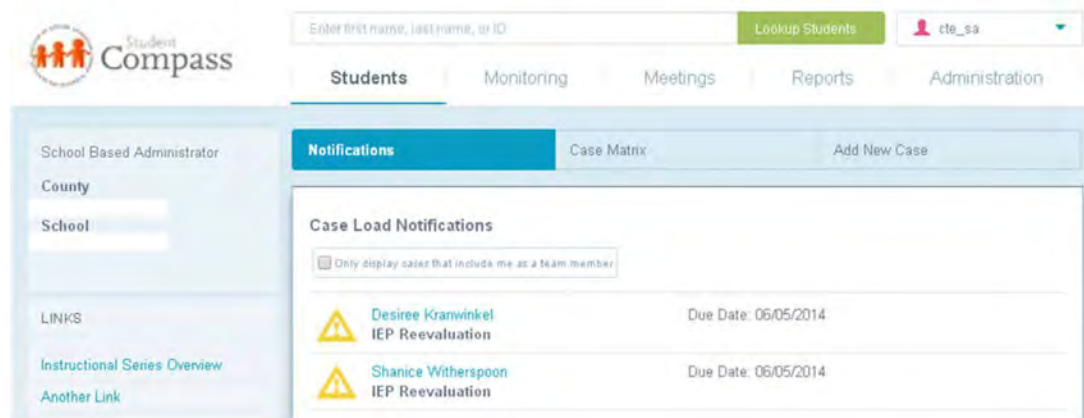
Student Compass

Enter first name, last name, or ID

Lookup Students

cte_sa

Students

Monitoring

Meetings

Reports

Administration

School Based Administrator

County

School

LINKS

Instructional Series Overview

Another Link

Notifications

Case Matrix

Add New Case

Case Load Notifications

Only display cases that include me as a team member

Desiree Kranwinkel
IEP Reevaluation

Due Date: 06/05/2014

Shanice Witherspoon
IEP Reevaluation

Due Date: 06/05/2014